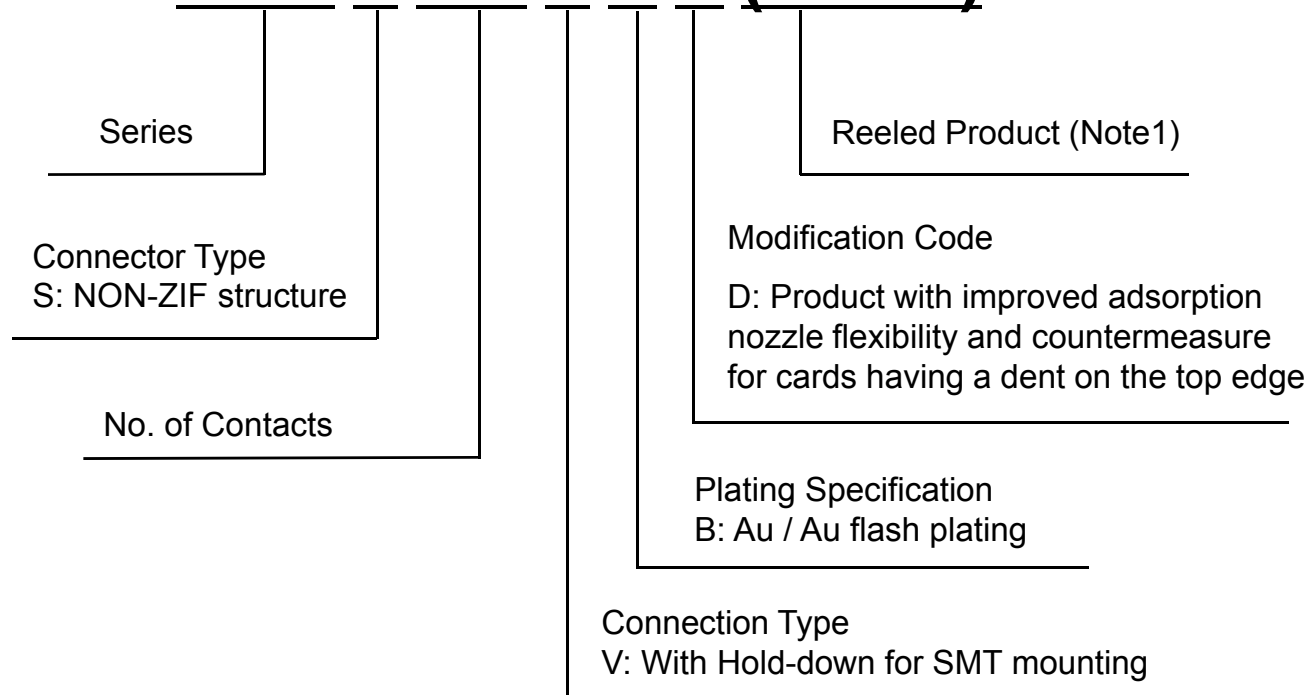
Series

Reeled Product (Note1)

Connector Type
S: NON-ZIF structure

Modification Code

D: Product with improved adsorption nozzle flexibility and countermeasure for cards having a dent on the top edge

No. of Contacts

Plating Specification
B: Au / Au flash plating

Connection Type
V: With Hold-down for SMT mounting